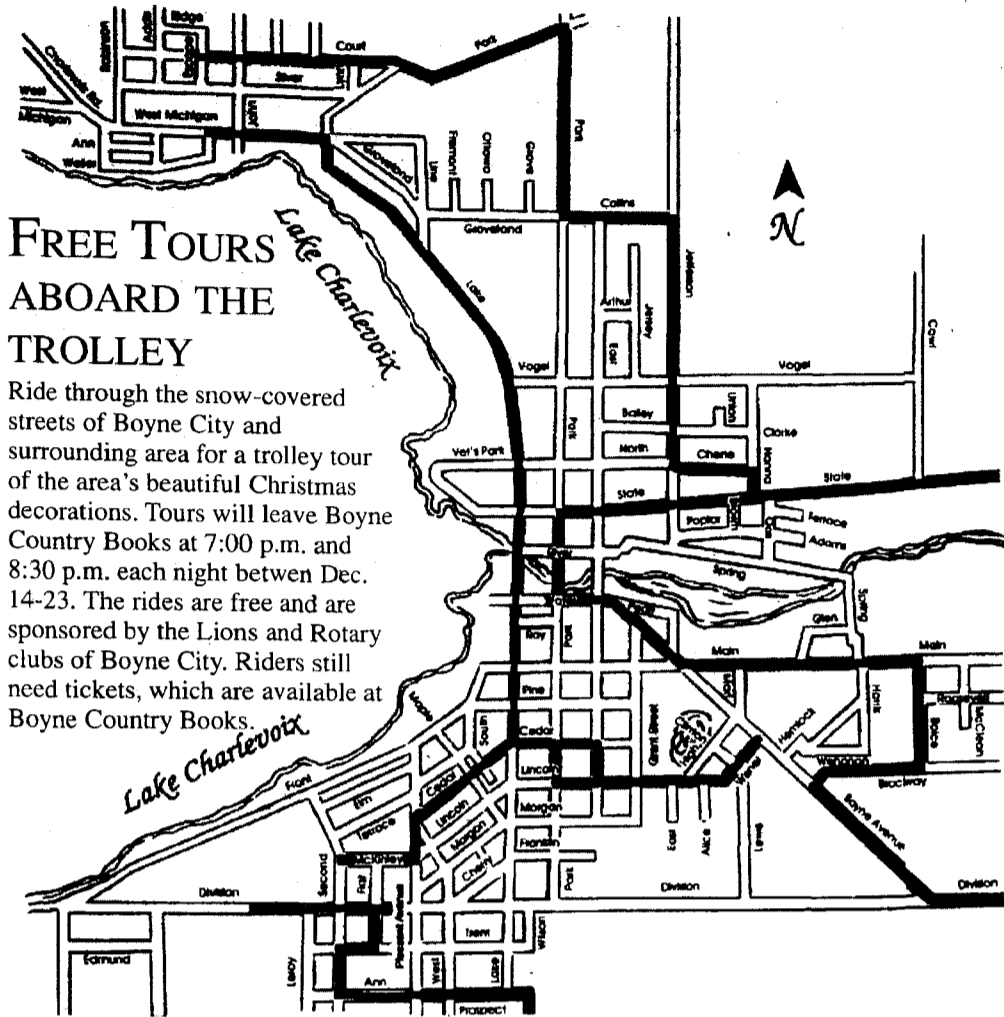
FREE TOURS ABOARD THE TROLLEY

Ride through the snow-covered streets of Boyne City and surrounding area for a trolley tour of the area's beautiful Christmas decorations. Tours will leave Boyne Country Books at 7:00 p.m. and 8:30 p.m. each night betwen Dec. 14-23. The rides are free and are sponsored by the Lions and Rotary clubs of Boyne City. Riders still need tickets, which are available at Boyne Country Books.

Lake Charlevoix

Lake Charlevoix

N

Ridge
Court
Park
River
West Michigan
Michigan
Ann
Water
Lake
Fremont
Ottawa
Grove
Collins
Groveland
Jefferson
Arthur
Jersey
East
Vogel
Vogel
Carr
Bailey
Union
North
Clarke
Chene
Vet's Park
State
State
Poplar
Terrace
Adams
River
Spring
Glen
Spring
Main
Main
Ray
Park
Pine
Cedar
South
Grant Street
Hemlock
Harris
Boice
McClean
Lincoln
Wenonah
Brockway
Boyne Avenue
Front
Elm
Terrace
Lincoln
Morgan
Franklin
East
Alice
Lewis
McKinley
Division
Division
Division
Second
Pleasant Avenue
Park
Trent
Wilson
Edmund
Leroy
Ann
West
Lake
Prospect